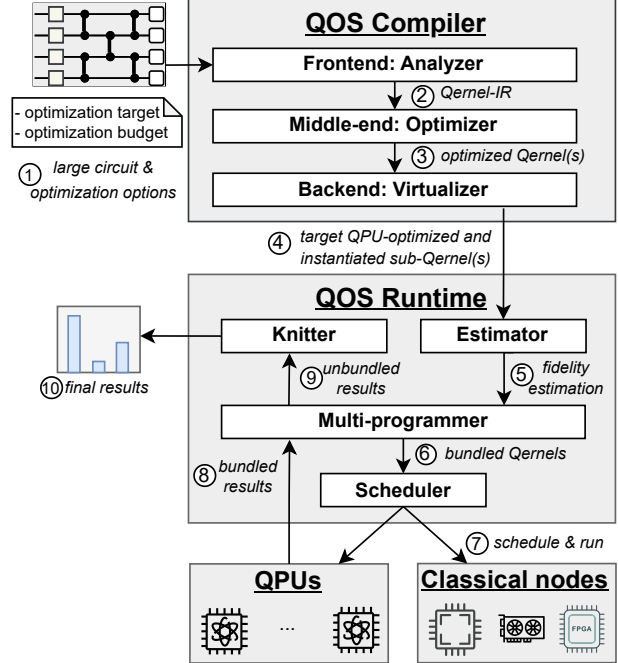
- optimization target
- optimization budget

① large circuit & optimization options

QOS Compiler

Frontend: Analyzer

② Qernel-IR

Middle-end: Optimizer

③ optimized Qernel(s)

Backend: Virtualizer

④ target QPU-optimized and instantiated sub-Qernel(s)

QOS Runtime

Knitter

Estimator

⑩ final results

⑨ unbundled results

⑤ fidelity estimation

Multi-programmer

⑧ bundled results

⑥ bundled Qernels

Scheduler

⑦ schedule & run

QPUs

...

Classical nodes

FPGA